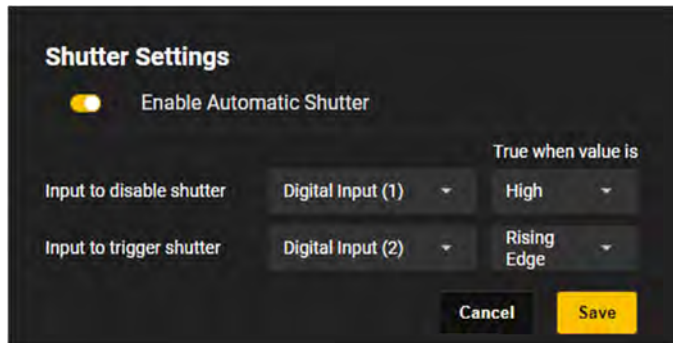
Shutter Settings

Enable Automatic Shutter

| | | True when value is |
|---|---|---|
| Input to disable shutter | Digital Input (1) | High |
| Input to trigger shutter | Digital Input (2) | Rising Edge |

Cancel
Save